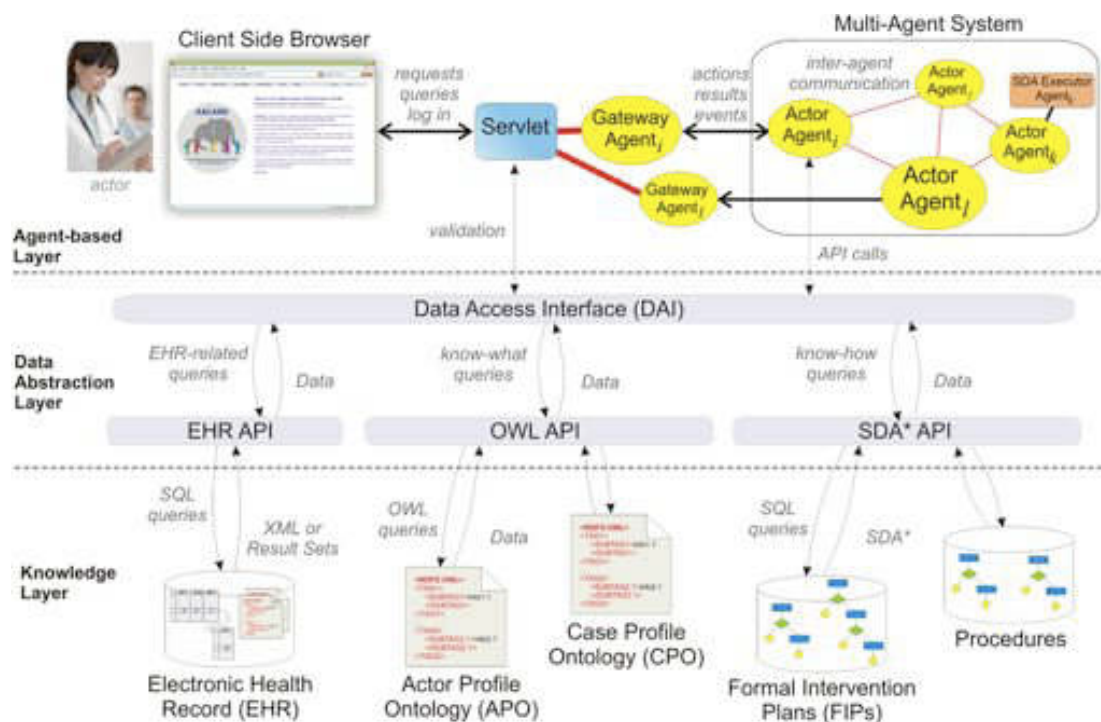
Client Side Browser

Multi-Agent System

actor

requests queries log in

Servlet

Gateway Agent$_i$

actions results events

inter-agent communication

Actor Agent$_j$

SDA Executor Agent$_k$

Actor Agent$_i$

Actor Agent$_k$

Actor Agent$_l$

Gateway Agent$_l$

Agent-based Layer

validation

API calls

Data Access Interface (DAI)

Data Abstraction Layer

EHR-related queries

Data

know-what queries

Data

know-how queries

Data

EHR API

OWL API

SDA* API

SQL queries

XML or Result Sets

OWL queries

Data

SQL queries

SDA*

Knowledge Layer

Electronic Health Record (EHR)

Actor Profile Ontology (APO)

Case Profile Ontology (CPO)

Formal Intervention Plans (FIPs)

Procedures